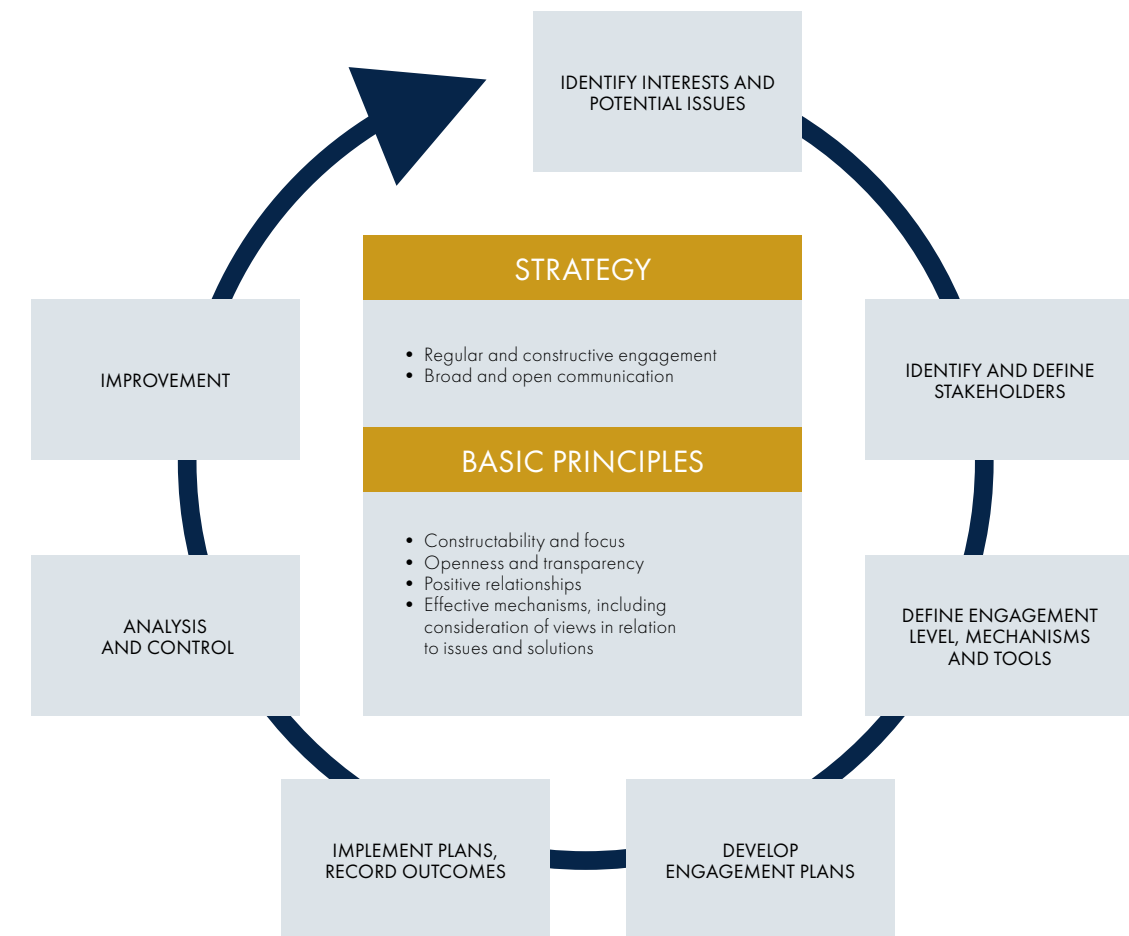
IDENTIFY INTERESTS AND POTENTIAL ISSUES

STRATEGY

- Regular and constructive engagement
- Broad and open communication

BASIC PRINCIPLES

- Constructability and focus
- Openness and transparency
- Positive relationships
- Effective mechanisms, including consideration of views in relation to issues and solutions

IDENTIFY AND DEFINE STAKEHOLDERS

DEFINE ENGAGEMENT LEVEL, MECHANISMS AND TOOLS

DEVELOP ENGAGEMENT PLANS

IMPLEMENT PLANS, RECORD OUTCOMES

ANALYSIS AND CONTROL

IMPROVEMENT